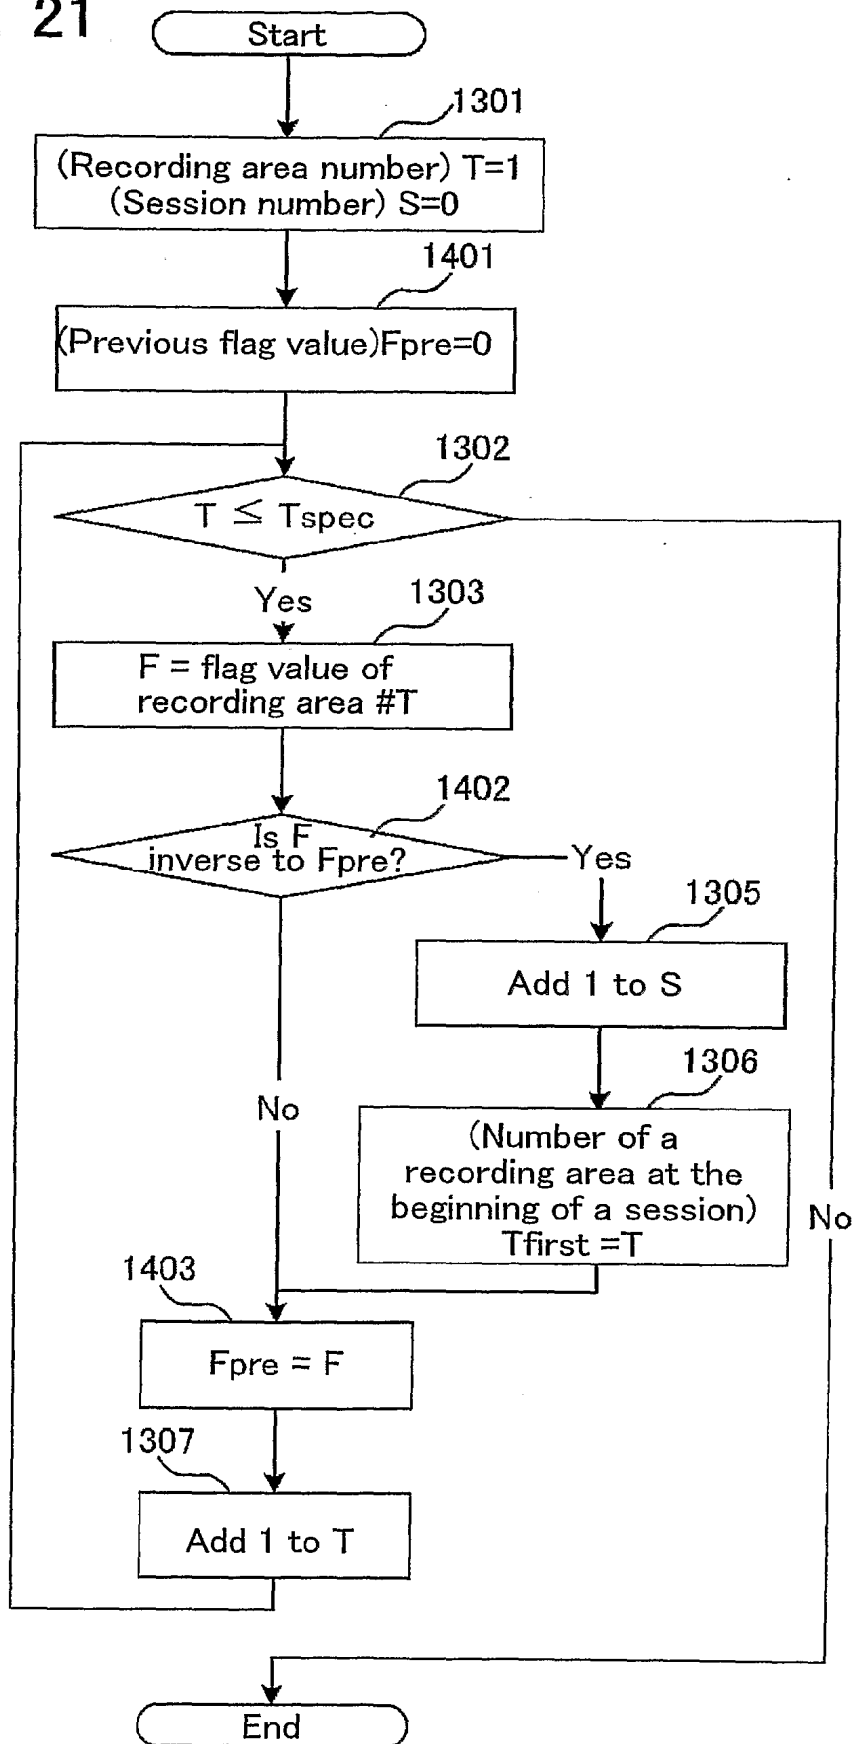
21

Start

1301

(Recording area number) T=1
(Session number) S=0

1401

(Previous flag value)Fpre=0

1302

T $\leq$ Tspec

Yes

1303

F = flag value of recording area #T

1402

Is F inverse to Fpre?

Yes

1305

Add 1 to S

1306

(Number of a recording area at the beginning of a session) Tfirst =T

No

No

1403

Fpre = F

1307

Add 1 to T

End